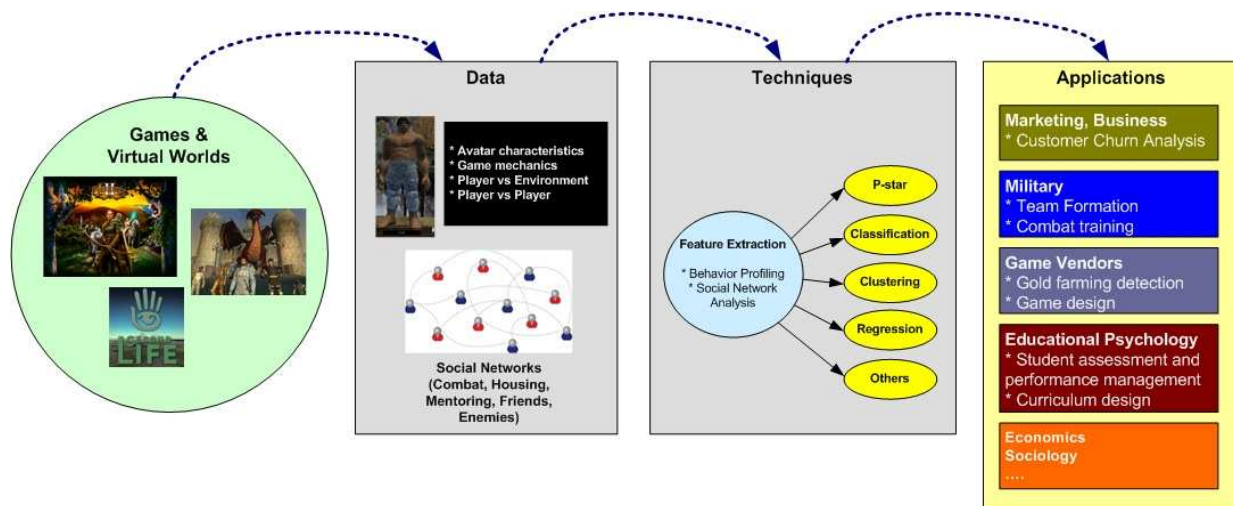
Games & Virtual Worlds

LIFE

Data

* Avatar characteristics
* Game mechanics
* Player vs Environment
* Player vs Player

Social Networks (Combat, Housing, Mentoring, Friends, Enemies)

Techniques

Feature Extraction

* Behavior Profiling
* Social Network Analysis

P-star

Classification

Clustering

Regression

Others

Applications

Marketing, Business
* Customer Churn Analysis

Military
* Team Formation
* Combat training

Game Vendors
* Gold farming detection
* Game design

Educational Psychology
* Student assessment and performance management
* Curriculum design

Economics
Sociology
....